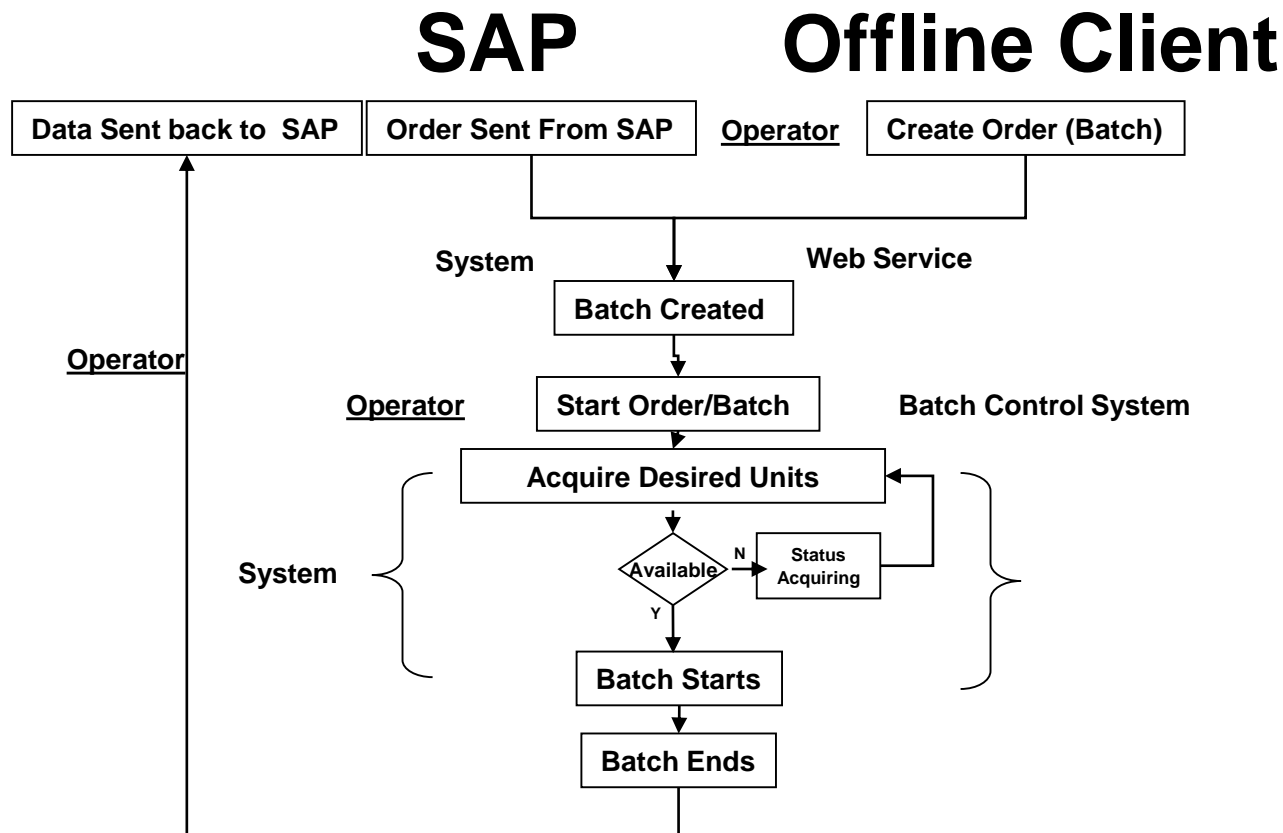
SAP Offline Client

Data Sent back to SAP

Order Sent From SAP

Operator

Create Order (Batch)

System

Web Service

Batch Created

Operator

Operator

Start Order/Batch

Batch Control System

Acquire Desired Units

System

Available

N

Status Acquiring

Y

Batch Starts

Batch Ends